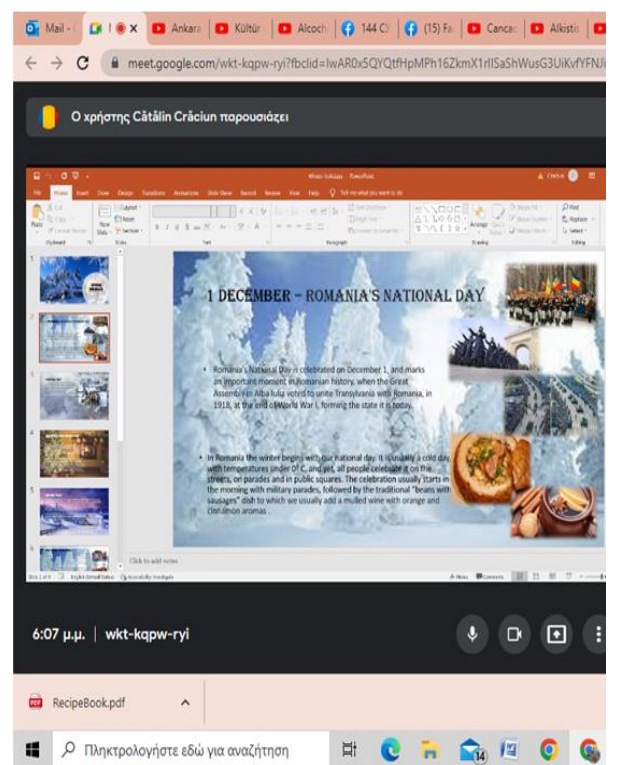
Mail - | | Ankara | Kültür | Alcoch | 144 C | (15) Fa | Cancac | Alkistis

meet.google.com/wkt-kqpw-ryi?fbclid=IwAR0x5QYQtfHpMPh16ZkmX1rllSaShWusG3UiKvfYFN

Ο χρήστης Cătălin Crăciun παρουσιάζει

1 DECEMBER – ROMANIA'S NATIONAL DAY

• Romania's National Day is celebrated on December 1, and marks an important moment in Romanian history, when the Great Assembly in Alba Iulia voted to unite Transylvania with Romania, in 1918, at the end of World War I, forming the state it is today.

• In Romania the winter begins with our national day. It is usually a cold day, with temperatures under 0° C, and yet, all people celebrate it on the streets, on parades and in public squares. The celebration usually starts in the morning with military parades, followed by the traditional "beans with sausages" dish to which we usually add a mulled wine with orange and cinnamon aromas .

Click to add notes

6:07 μ.μ. | wkt-kqpw-ryi

RecipeBook.pdf

Πληκτρολογήστε εδώ για αναζήτηση